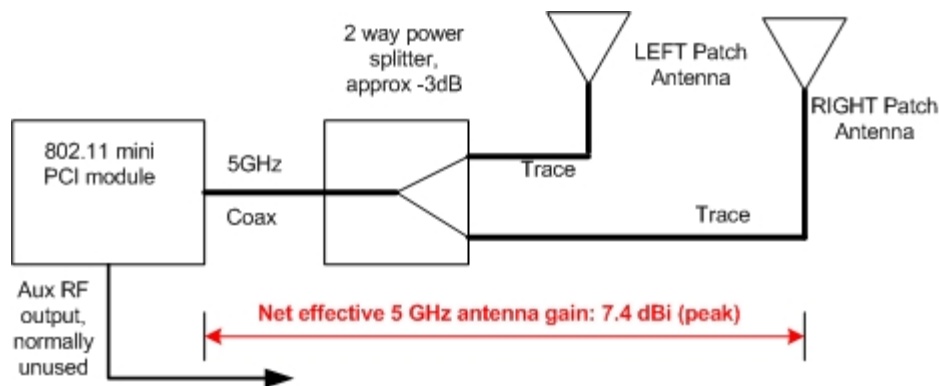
2 way power splitter, approx -3dB

LEFT Patch Antenna

RIGHT Patch Antenna

802.11 mini PCI module

5GHz

Coax

Trace

Trace

Aux RF output, normally unused

Net effective 5 GHz antenna gain: 7.4 dBi (peak)